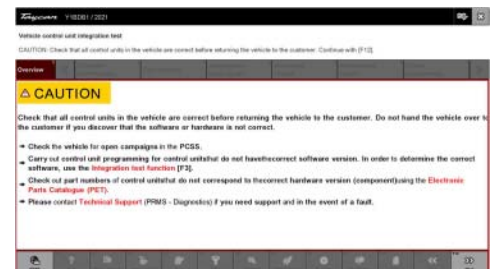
Taycan Y1BD61 / 2021

Vehicle control unit integration test

CAUTION: Check that all control units in the vehicle are correct before returning the vehicle to the customer. Continue with [F12]

Overview

⚠ CAUTION

Check that all control units in the vehicle are correct before returning the vehicle to the customer. Do not hand the vehicle over to the customer if you discover that the software or hardware is not correct.

➜ Check the vehicle for open campaigns in the PCSS.

➜ Carry out control unit programming for control unitsthat do not havethecorrect software version. In order to determine the correct software, use the Integration test function [F3].

➜ Check out part numbers of control unitsthat do not correspond to thecorrect hardware version (component)using the Electronic Parts Catalogue (PET).

➜ Please contact Technical Support (PRMS - Diagnostics) if you need support and in the event of a fault.